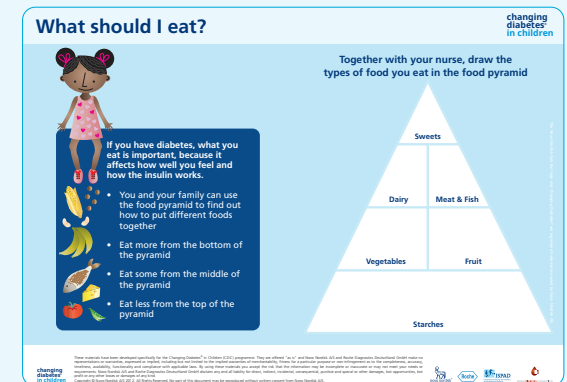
What should I eat?

changing diabetes in children

If you have diabetes, what you eat is important, because it affects how well you feel and how the insulin works.

- You and your family can use the food pyramid to find out how to put different foods together
- Eat more from the bottom of the pyramid
- Eat some from the middle of the pyramid
- Eat less from the top of the pyramid

Together with your nurse, draw the types of food you eat in the food pyramid

Sweets

Dairy

Meat & Fish

Vegetables

Fruit

Starches

changing diabetes in children

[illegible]

Roche

ISPAD

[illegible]